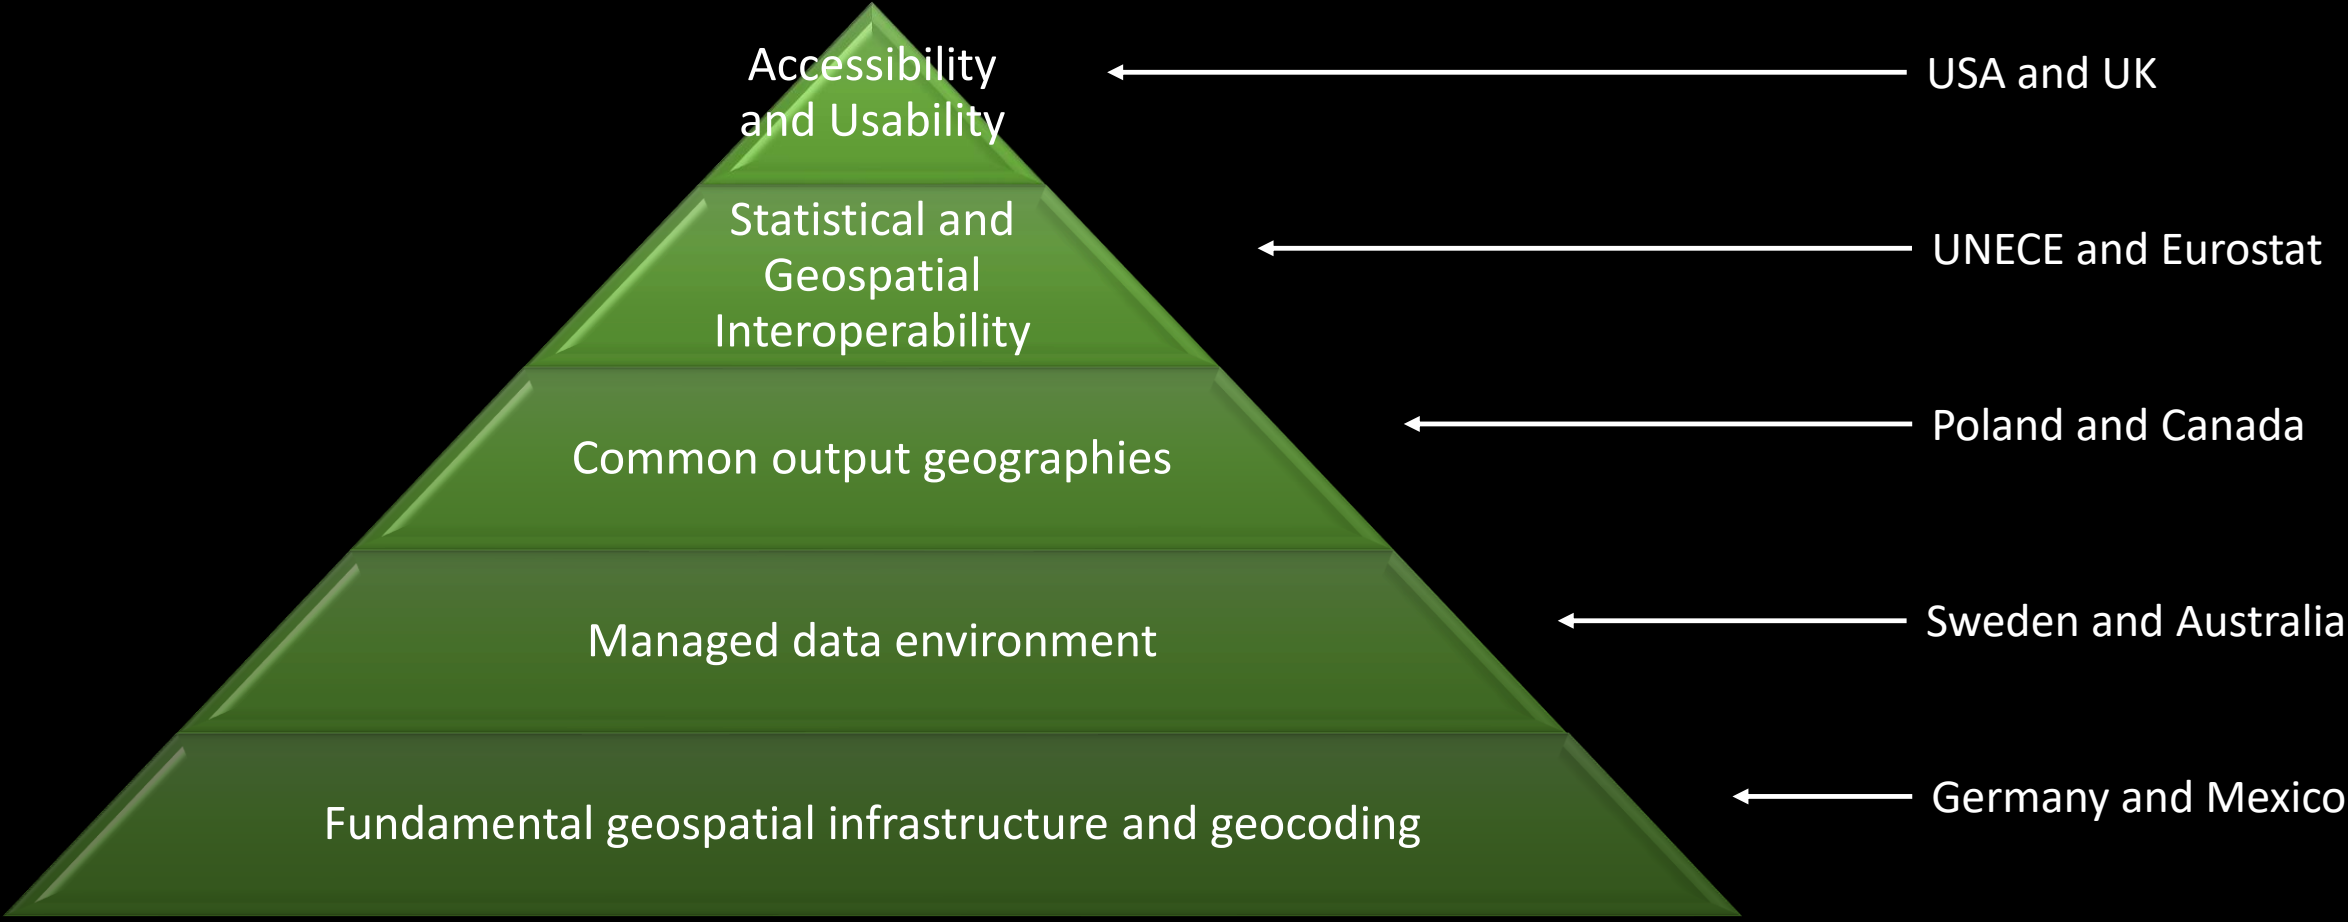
Accessibility and Usability

USA and UK

Statistical and Geospatial Interoperability

UNECE and Eurostat

Common output geographies

Poland and Canada

Managed data environment

Sweden and Australia

Fundamental geospatial infrastructure and geocoding

Germany and Mexico